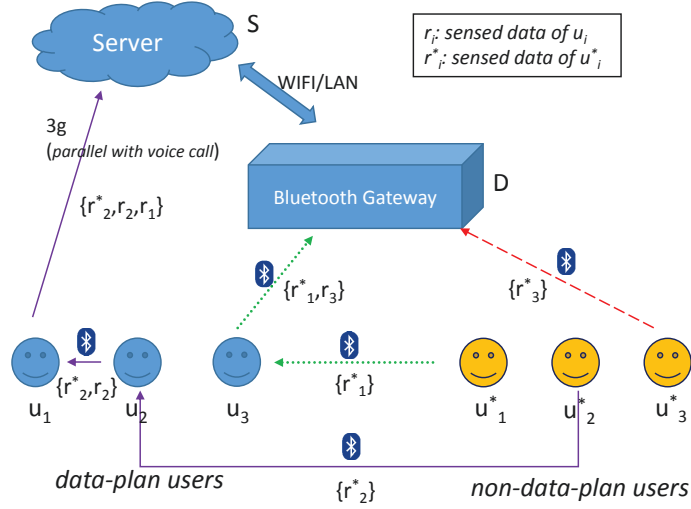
Server

S

$r_i$: sensed data of $u_i$
$r^*_i$: sensed data of $u^*_i$

WIFI/LAN

3g
(parallel with voice call)

Bluetooth Gateway

D

$\{r^*_2, r_2, r_1\}$

$\{r^*_1, r_3\}$

$\{r^*_3\}$

$\{r^*_2, r_2\}$

$\{r^*_1\}$

$u_1$ $u_2$ $u_3$ $u^*_1$ $u^*_2$ $u^*_3$

data-plan users

$\{r^*_2\}$

non-data-plan users